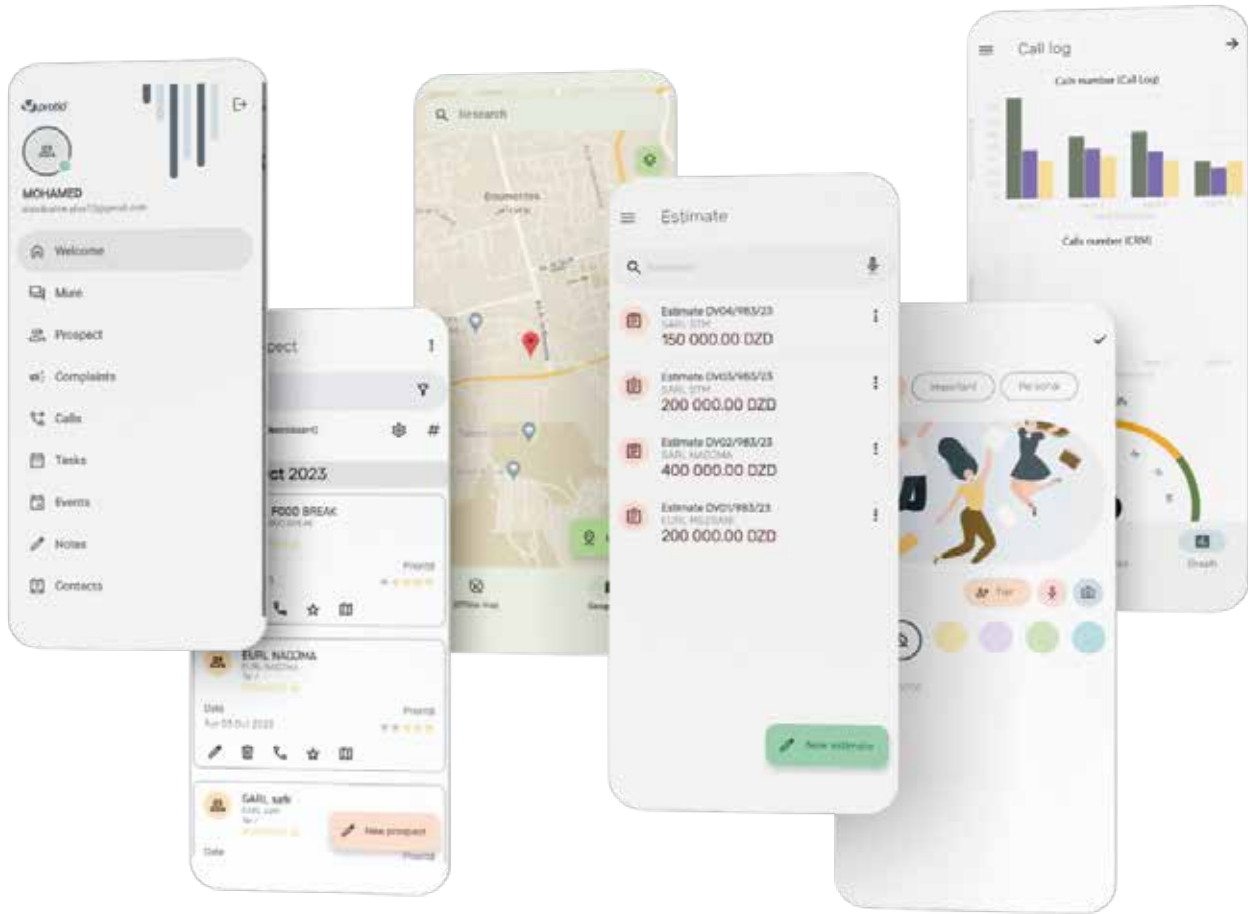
protil

MOHAMED

Welcome

More

Prospect

Complaints

Calls

Tasks

Events

Notes

Contacts

pect

ct 2023

FOOD BREAK

Priority

EURL NADOMA

EURL NADOMA

Date

Priority

SARL safe

SARL safe

Date

Priority

New prospect

Research

Offline map

Estimate

Estimate DV04/983/23
SARL STM
150 000.00 DZD

Estimate DV05/983/23
SARL STM
200 000.00 DZD

Estimate DV02/983/23
SARL NADOMA
400 000.00 DZD

Estimate DV01/983/23
EURL MEZGANI
200 000.00 DZD

New estimate

Important

Personal

Call log

Calls number (Call Log)

Calls number (CRM)

Graph